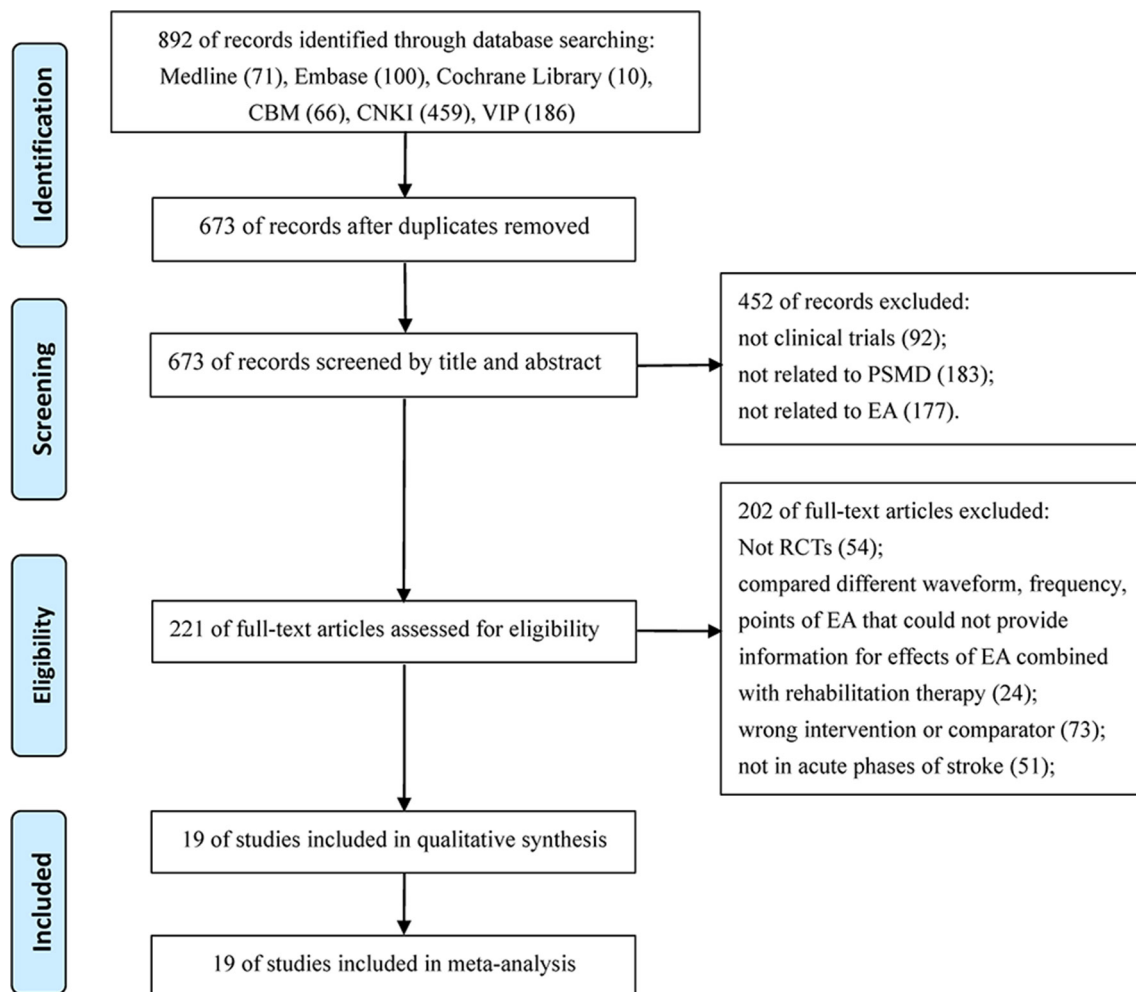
Identification

892 of records identified through database searching: Medline (71), Embase (100), Cochrane Library (10), CBM (66), CNKI (459), VIP (186)

673 of records after duplicates removed

Screening

673 of records screened by title and abstract

452 of records excluded:
not clinical trials (92);
not related to PSMD (183);
not related to EA (177).

Eligibility

221 of full-text articles assessed for eligibility

202 of full-text articles excluded:
Not RCTs (54);
compared different waveform, frequency, points of EA that could not provide information for effects of EA combined with rehabilitation therapy (24);
wrong intervention or comparator (73);
not in acute phases of stroke (51);

Included

19 of studies included in qualitative synthesis

19 of studies included in meta-analysis